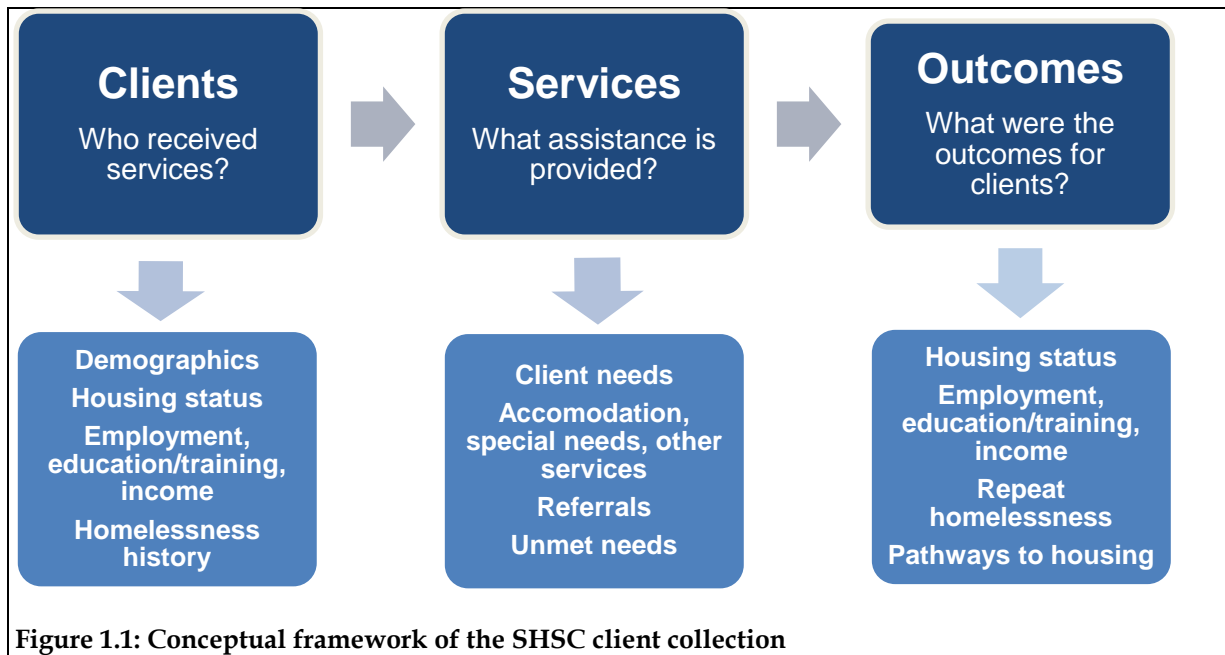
Clients
Who received services?

Services
What assistance is provided?

Outcomes
What were the outcomes for clients?

Demographics
Housing status
Employment, education/training, income
Homelessness history

Client needs
Accomodation, special needs, other services
Referrals
Unmet needs

Housing status
Employment, education/training, income
Repeat homelessness
Pathways to housing

Figure 1.1: Conceptual framework of the SHSC client collection